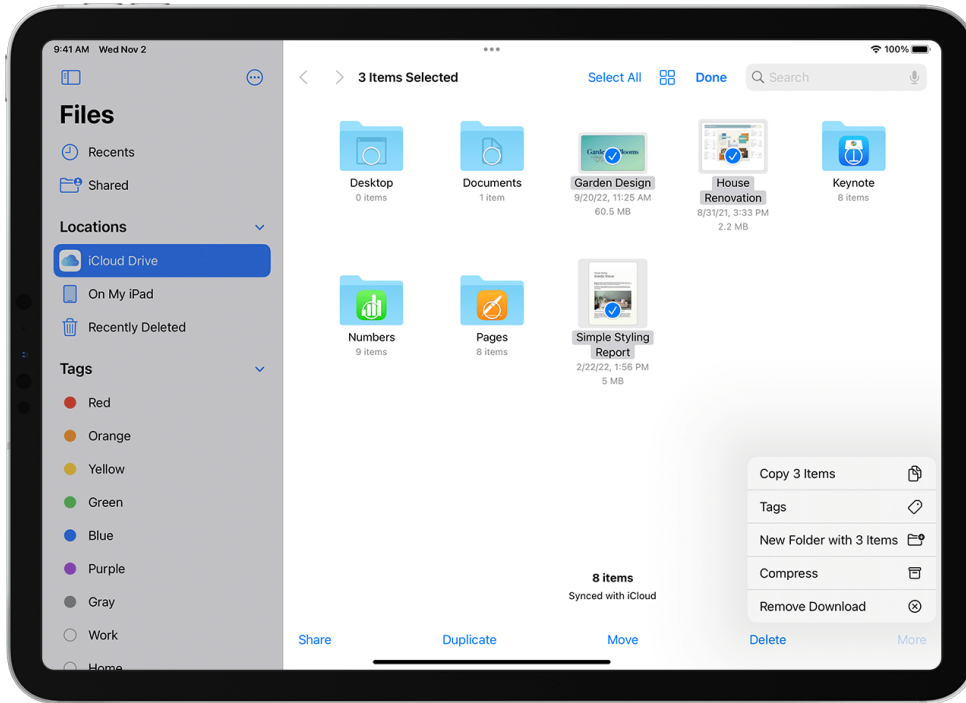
9:41 AM Wed Nov 2

100%

Files

Recents

Shared

Locations

iCloud Drive

On My iPad

Recently Deleted

Tags

Red

Orange

Yellow

Green

Blue

Purple

Gray

Work

Home

3 Items Selected

Select All

Done

Search

Desktop
0 items

Documents
1 item

Garden Design
9/20/22, 11:25 AM
60.5 MB

House Renovation
8/31/21, 3:33 PM
2.2 MB

Keynote
8 items

Numbers
9 items

Pages
8 items

Simple Styling Report
2/22/22, 1:56 PM
5 MB

Copy 3 Items

Tags

New Folder with 3 Items

Compress

Remove Download

8 items
Synced with iCloud

Share

Duplicate

Move

Delete

More